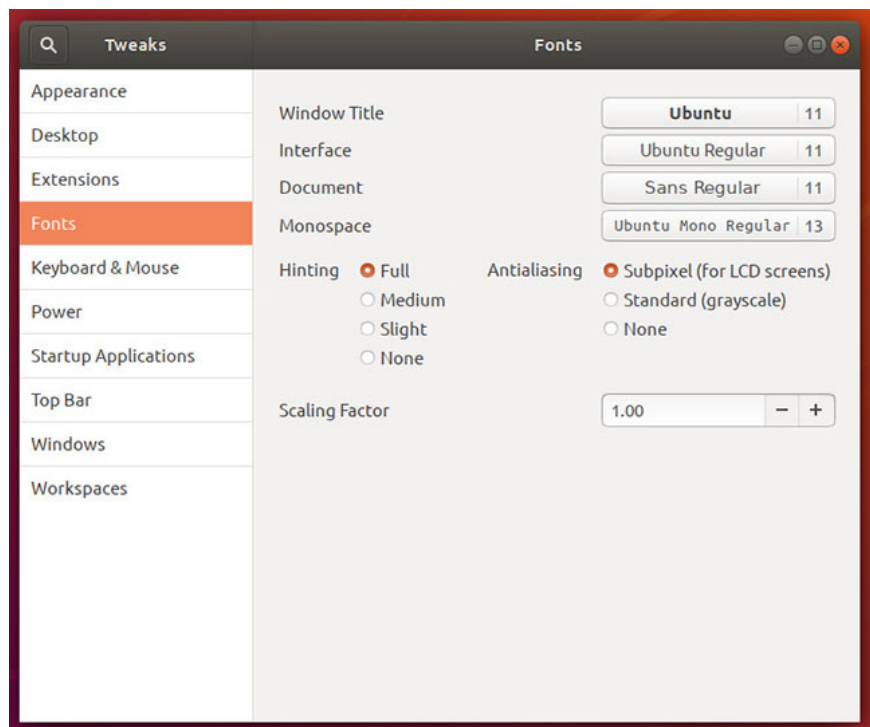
Tweaks

Fonts

Appearance
Desktop
Extensions
Fonts
Keyboard & Mouse
Power
Startup Applications
Top Bar
Windows
Workspaces

Window Title | Ubuntu | 11
Interface | Ubuntu Regular | 11
Document | Sans Regular | 11
Monospace | Ubuntu Mono Regular | 13

Hinting
Full
Medium
Slight
None

Antialiasing
Subpixel (for LCD screens)
Standard (grayscale)
None

Scaling Factor
1.00
−
+